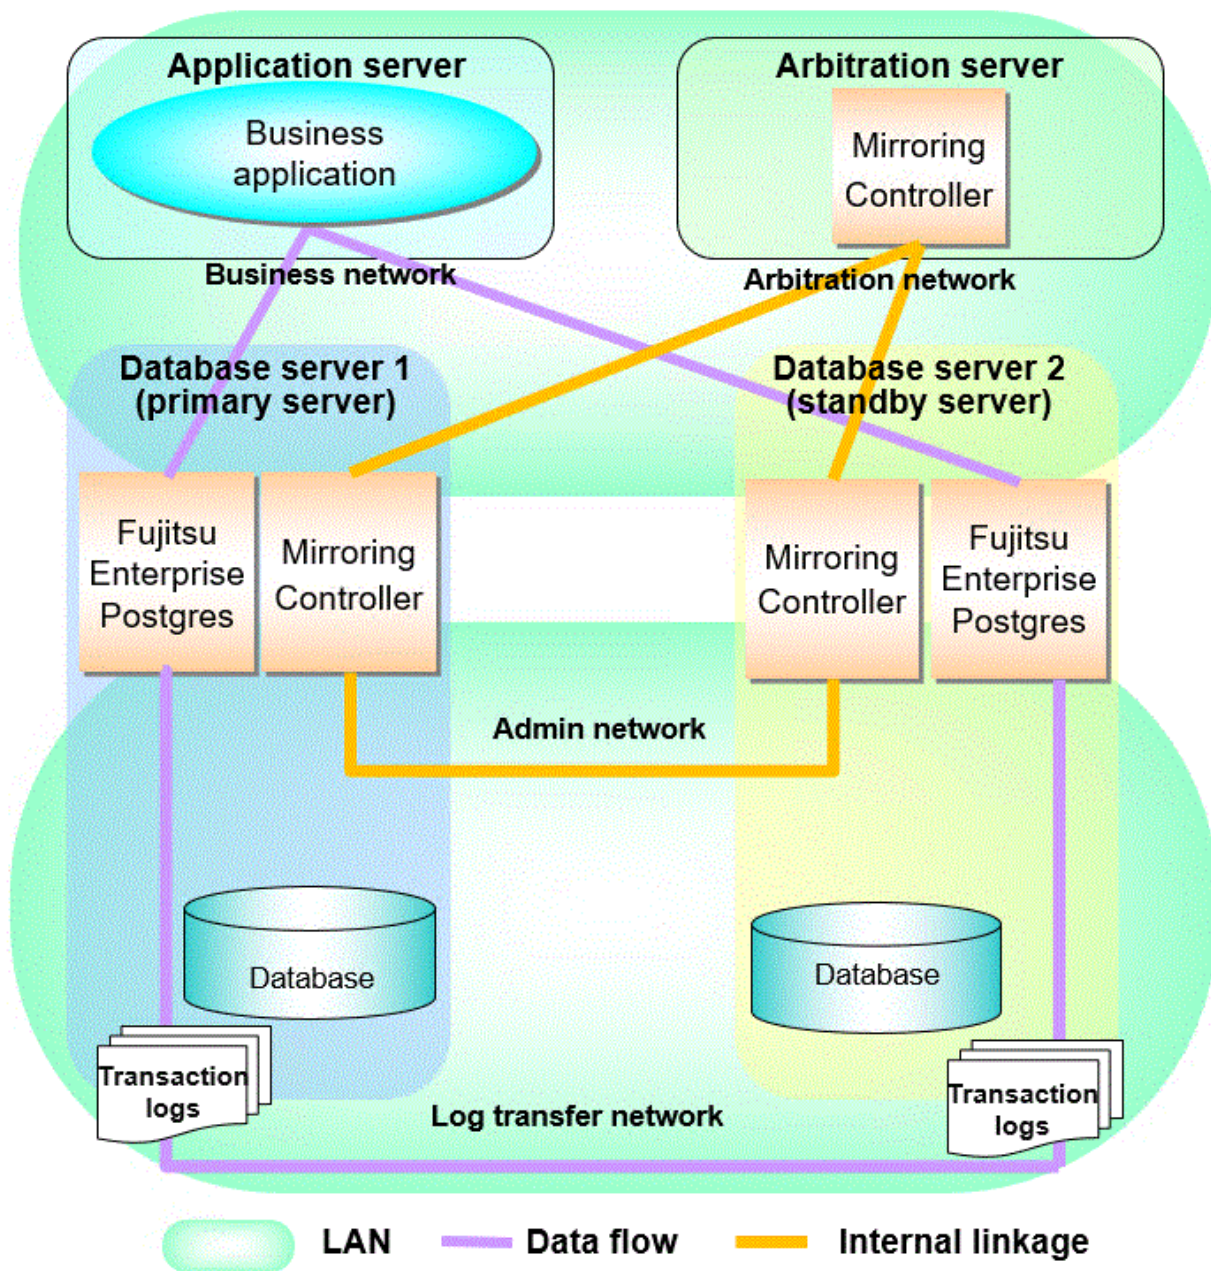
Application server

Business application

Arbitration server

Mirroring Controller

Business network

Arbitration network

Database server 1 (primary server)

Database server 2 (standby server)

Fujitsu Enterprise Postgres

Mirroring Controller

Mirroring Controller

Fujitsu Enterprise Postgres

Admin network

Database

Database

Transaction logs

Log transfer network

Transaction logs

LAN

Data flow

Internal linkage